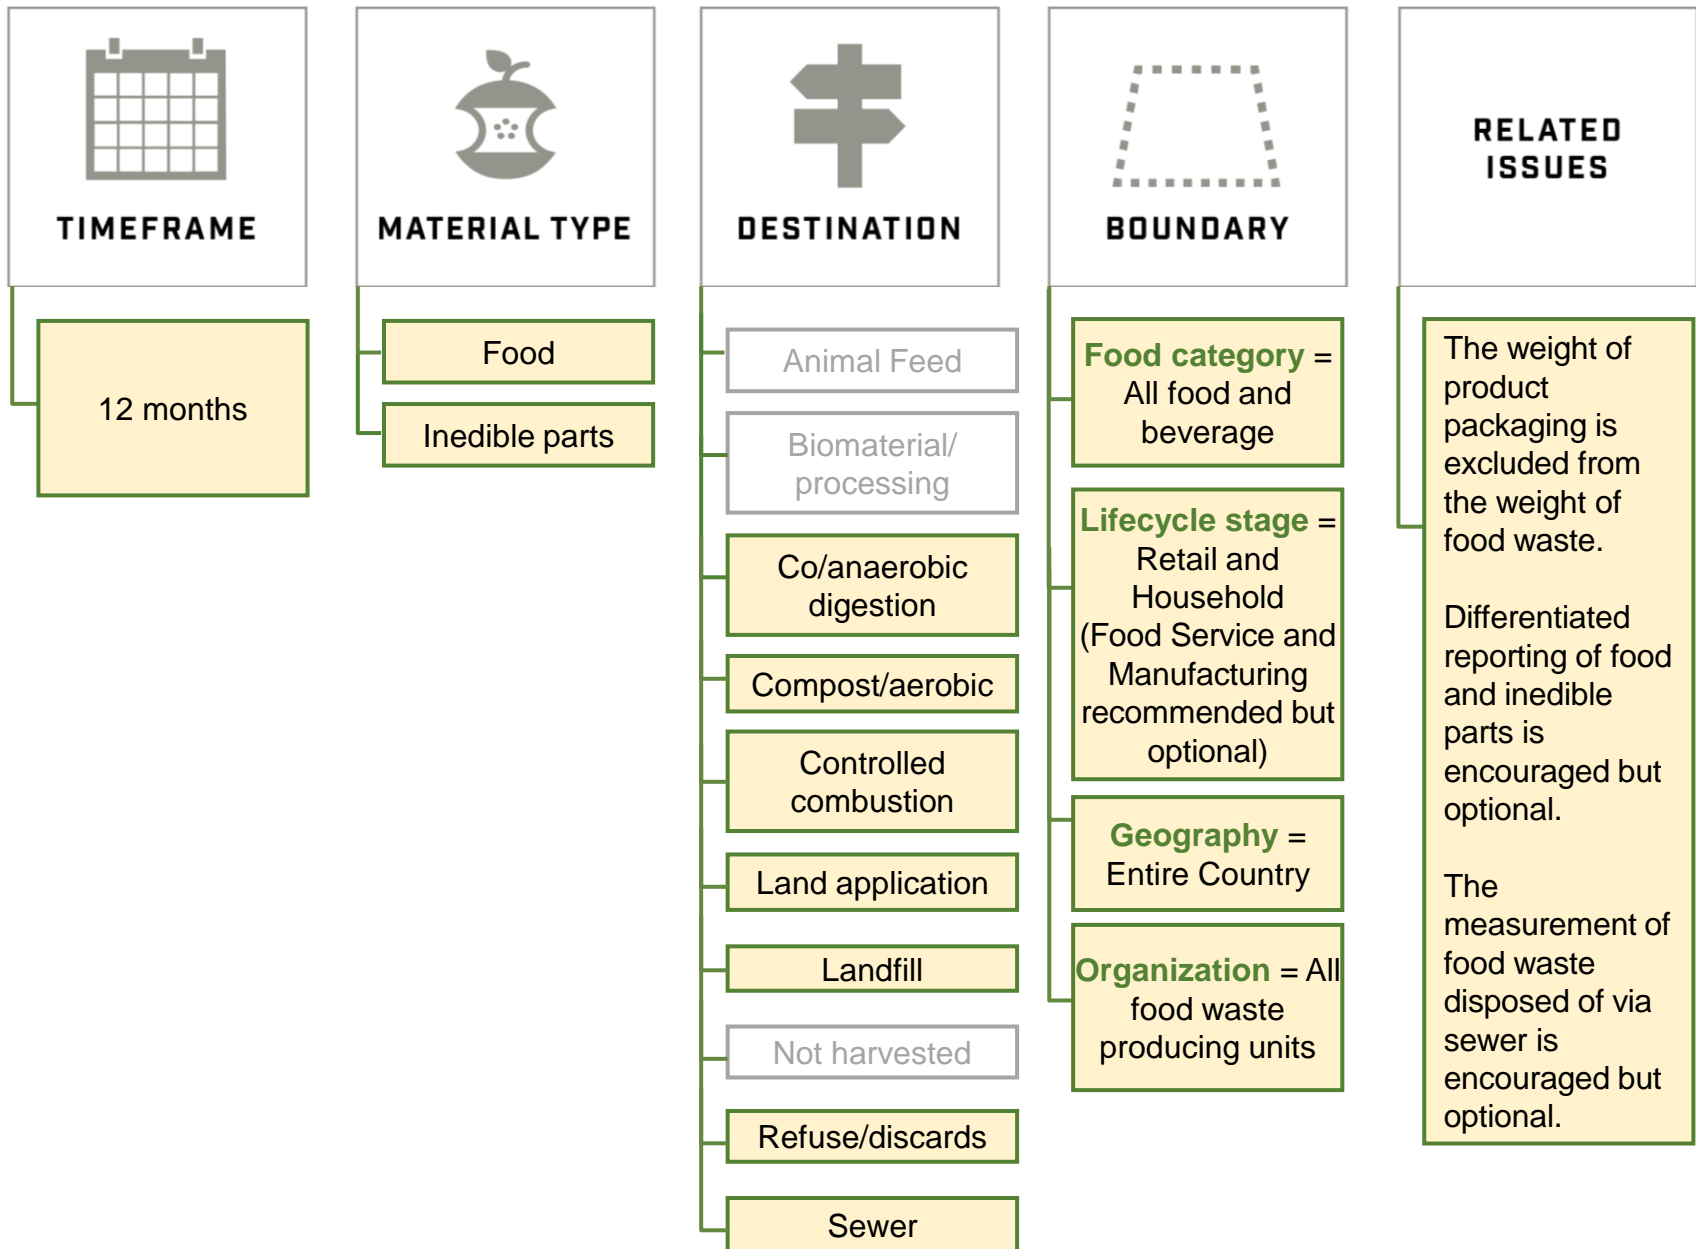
TIMEFRAME

12 months

MATERIAL TYPE

Food

Inedible parts

DESTINATION

Animal Feed

Biomaterial/ processing

Co/anaerobic digestion

Compost/aerobic

Controlled combustion

Land application

Landfill

Not harvested

Refuse/discards

Sewer

BOUNDARY

Food category = All food and beverage

Lifecycle stage = Retail and Household (Food Service and Manufacturing recommended but optional)

Geography = Entire Country

Organization = All food waste producing units

RELATED ISSUES

The weight of product packaging is excluded from the weight of food waste.

Differentiated reporting of food and inedible parts is encouraged but optional.

The measurement of food waste disposed of via sewer is encouraged but optional.